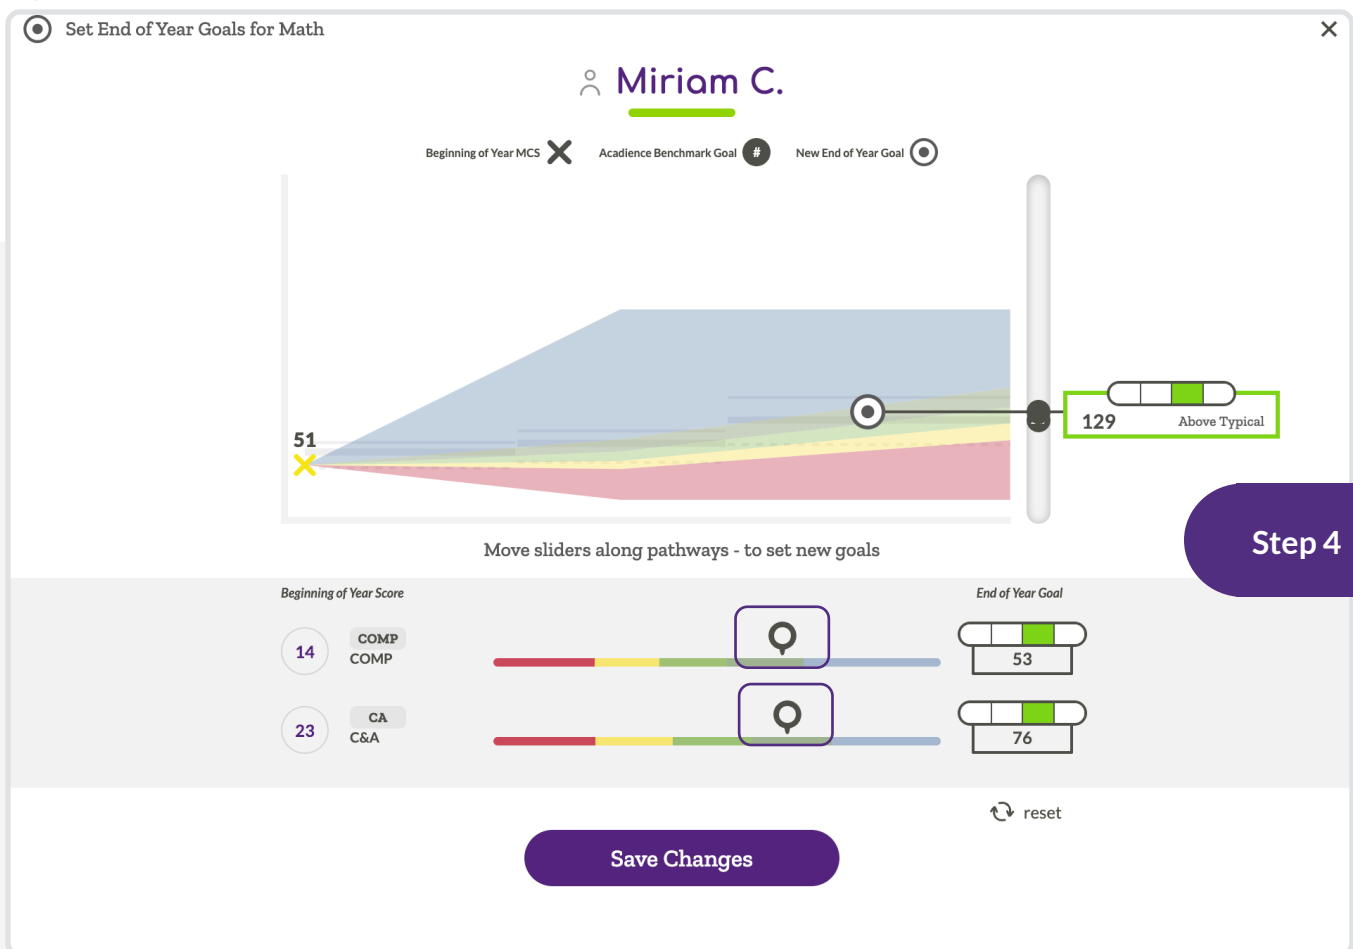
Set End of Year Goals for Math

Miriam C.

Beginning of Year MCS

Acadience Benchmark Goal #

New End of Year Goal

51

129 Above Typical

Step 4

Move sliders along pathways - to set new goals

Beginning of Year Score

End of Year Goal

14 COMP COMP

53

23 CA C&A

76

reset

Save Changes